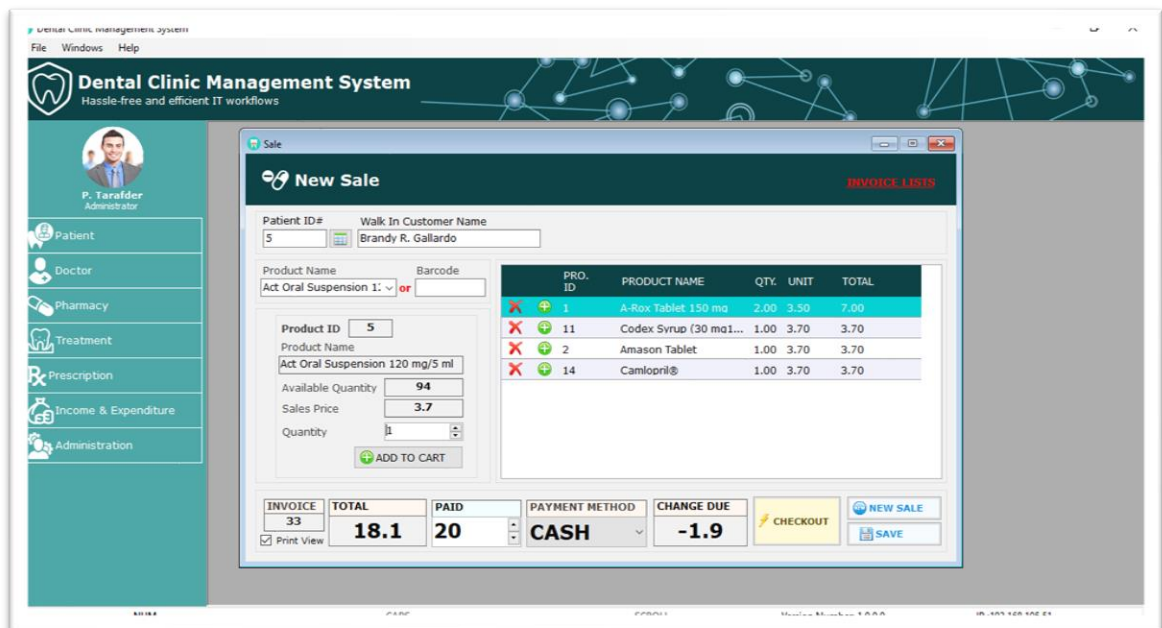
Dental Clinic Management System

File Windows Help

Dental Clinic Management System
Hassle-free and efficient IT workflows

P. Tarafder
Administrator

Patient
Doctor
Pharmacy
Treatment
Prescription
Income & Expenditure
Administration

Sale

New Sale

INVOICE LISTS

Patient ID#
5
Walk In Customer Name
Brandy R. Gallardo

Product Name
Act Oral Suspension 1:
or
Barcode

Product ID 5
Product Name
Act Oral Suspension 120 mg/5 ml
Available Quantity 94
Sales Price 3.7
Quantity 1
ADD TO CART

| | | PRO. ID | PRODUCT NAME | QTY. | UNIT | TOTAL |
|---|---|---|---|---|---|---|
| | | 1 | A-Rox Tablet 150 mg | 2.00 | 3.50 | 7.00 |
| | | 11 | Codex Syrup (30 mg1... | 1.00 | 3.70 | 3.70 |
| | | 2 | Amason Tablet | 1.00 | 3.70 | 3.70 |
| | | 14 | Camlopril® | 1.00 | 3.70 | 3.70 |

INVOICE
33
Print View
TOTAL
18.1
PAID
20
PAYMENT METHOD
CASH
CHANGE DUE
-1.9
CHECKOUT
NEW SALE
SAVE

NUM CAPS SCROLL Version Number 1.0.0.0 IP: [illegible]